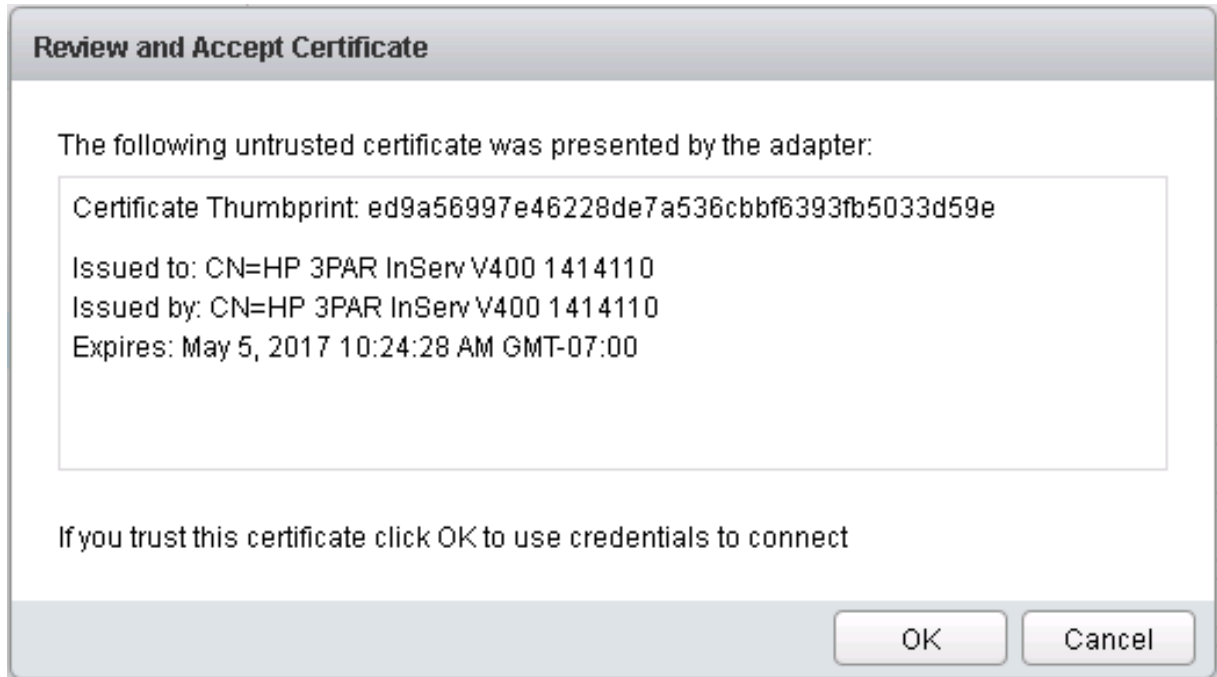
Review and Accept Certificate

The following untrusted certificate was presented by the adapter:

Certificate Thumbprint: ed9a56997e46228de7a536cbbf6393fb5033d59e

Issued to: CN=HP 3PAR InServ V400 1414110
Issued by: CN=HP 3PAR InServ V400 1414110
Expires: May 5, 2017 10:24:28 AM GMT-07:00

If you trust this certificate click OK to use credentials to connect

OK Cancel